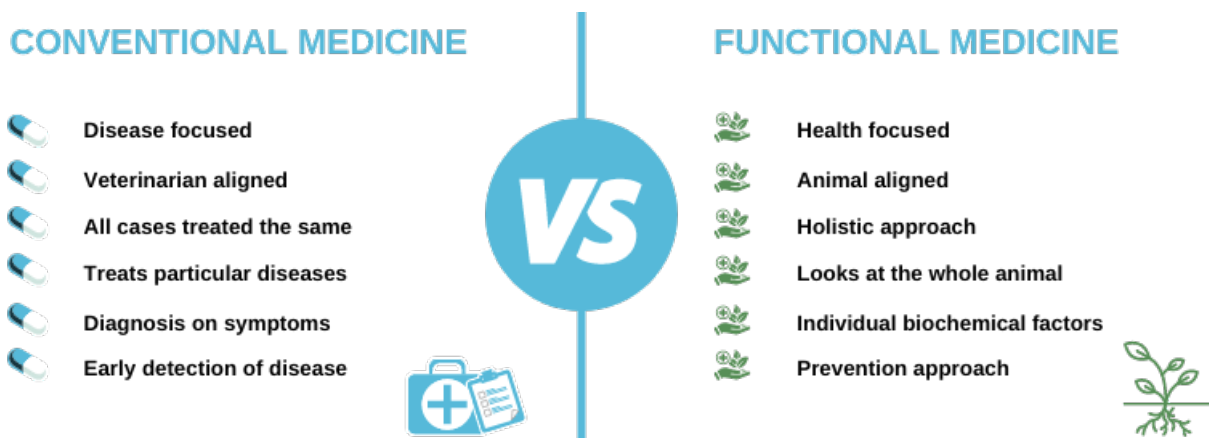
CONVENTIONAL MEDICINE

Disease focused
Veterinarian aligned
All cases treated the same
Treats particular diseases
Diagnosis on symptoms
Early detection of disease

VS

FUNCTIONAL MEDICINE

Health focused
Animal aligned
Holistic approach
Looks at the whole animal
Individual biochemical factors
Prevention approach